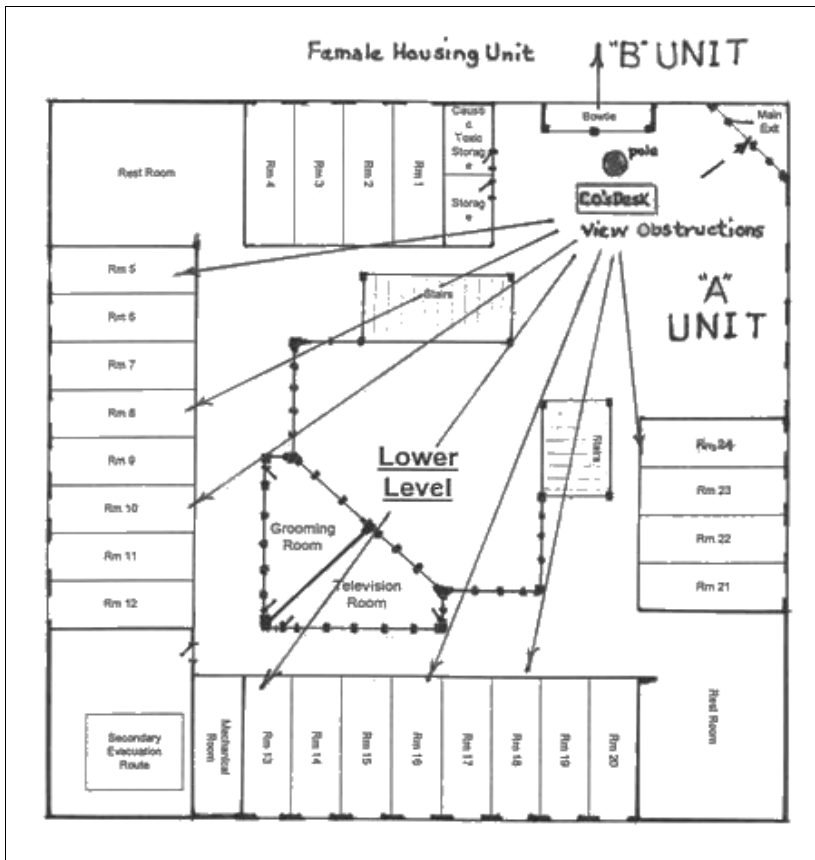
Female Housing Unit

"B" UNIT

Rest Room

Rm 4

Rm 3

Rm 2

Rm 1

Caustic Toxic Storage

Storage

Bowtie

Main Exit

pole

CO's Desk

View Obstructions

Rm 5

Rm 6

Rm 7

Rm 8

Rm 9

Rm 10

Rm 11

Rm 12

Stairs

"A" UNIT

Stairs

Lower Level

Grooming Room

Television Room

Rm 24

Rm 23

Rm 22

Rm 21

Secondary Evacuation Route

Mechanical Room

Rm 13

Rm 14

Rm 15

Rm 16

Rm 17

Rm 18

Rm 19

Rm 20

Rest Room